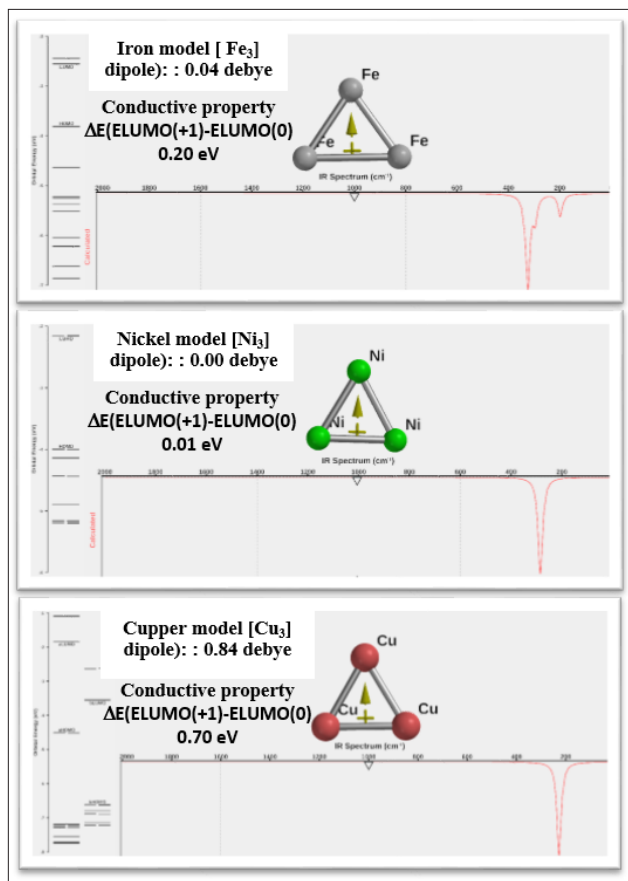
Iron model [ $Fe_3$]
dipole): : 0.04 debye

Conductive property
ΔE(ELUMO(+1)-ELUMO(0)
0.20 eV

Fe
Fe
Fe

IR Spectrum (cm⁻¹)
2000 1800 1600 1400 1200 1000 800 600 400 200

LUMO
HOMO
Orbital Energy (eV)
Calculated

Nickel model [$Ni_3$]
dipole): : 0.00 debye

Conductive property
ΔE(ELUMO(+1)-ELUMO(0)
0.01 eV

Ni
Ni
Ni

IR Spectrum (cm⁻¹)
2000 1800 1600 1400 1200 1000 800 600 400 200

LUMO
HOMO
Orbital Energy (eV)
Calculated

Cupper model [$Cu_3$]
dipole): : 0.84 debye

Conductive property
ΔE(ELUMO(+1)-ELUMO(0)
0.70 eV

Cu
Cu
Cu

IR Spectrum (cm⁻¹)
2000 1800 1600 1400 1200 1000 800 600 400 200

LUMO
HOMO
Orbital Energy (eV)